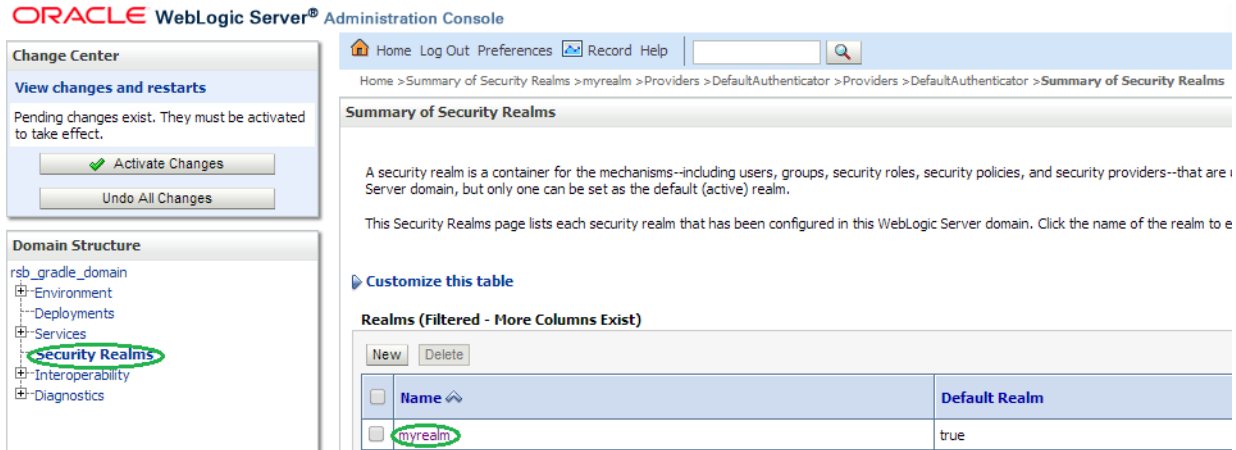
ORACLE WebLogic Server® Administration Console

Change Center

View changes and restarts

Pending changes exist. They must be activated to take effect.

Activate Changes

Undo All Changes

Domain Structure

rsb_gradle_domain
Environment
Deployments
Services
Security Realms
Interoperability
Diagnostics

Home Log Out Preferences Record Help

Home >Summary of Security Realms >myrealm >Providers >DefaultAuthenticator >Providers >DefaultAuthenticator >Summary of Security Realms

Summary of Security Realms

A security realm is a container for the mechanisms--including users, groups, security roles, security policies, and security providers--that are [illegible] Server domain, but only one can be set as the default (active) realm.

This Security Realms page lists each security realm that has been configured in this WebLogic Server domain. Click the name of the realm to e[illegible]

Customize this table

Realms (Filtered - More Columns Exist)

New Delete

| | Name | Default Realm |
|---|---|---|
| | myrealm | true |